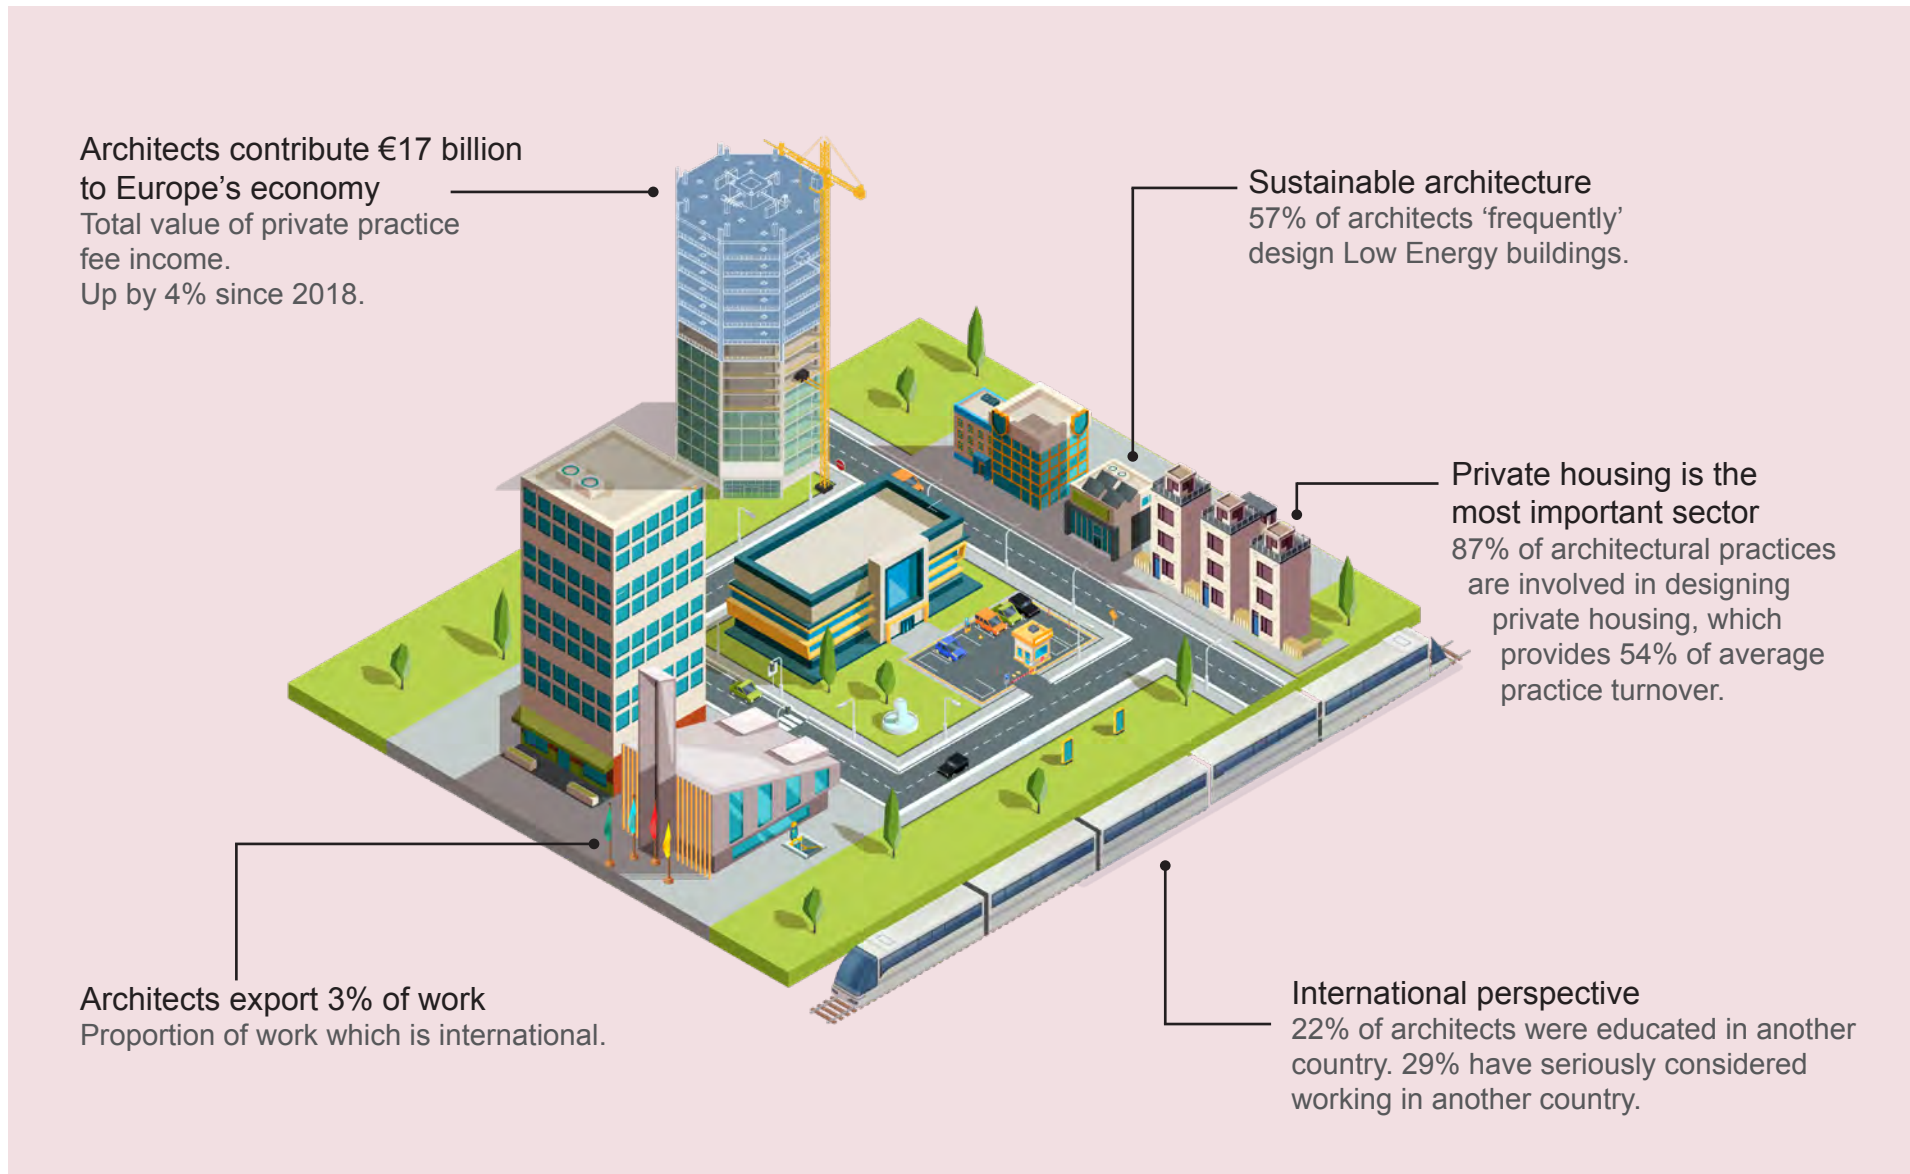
Architects contribute €17 billion to Europe’s economy
Total value of private practice fee income.
Up by 4% since 2018.

Sustainable architecture
57% of architects ‘frequently’ design Low Energy buildings.

Private housing is the most important sector
87% of architectural practices are involved in designing private housing, which provides 54% of average practice turnover.

Architects export 3% of work
Proportion of work which is international.

International perspective
22% of architects were educated in another country. 29% have seriously considered working in another country.